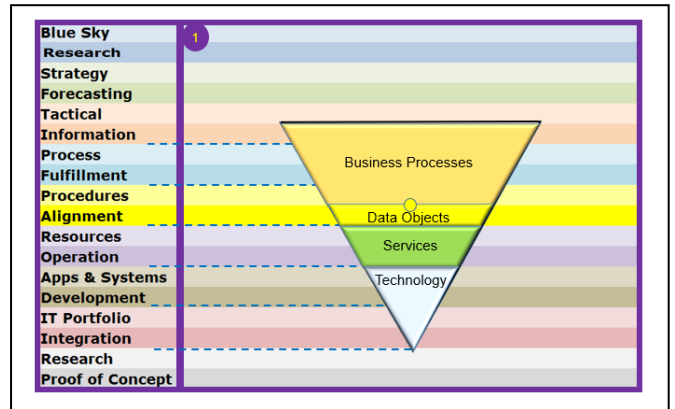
Blue Sky
Research
Strategy
Forecasting
Tactical
Information
Process
Fulfillment
Procedures
Alignment
Resources
Operation
Apps & Systems
Development
IT Portfolio
Integration
Research
Proof of Concept

1

Business Processes
Data Objects
Services
Technology